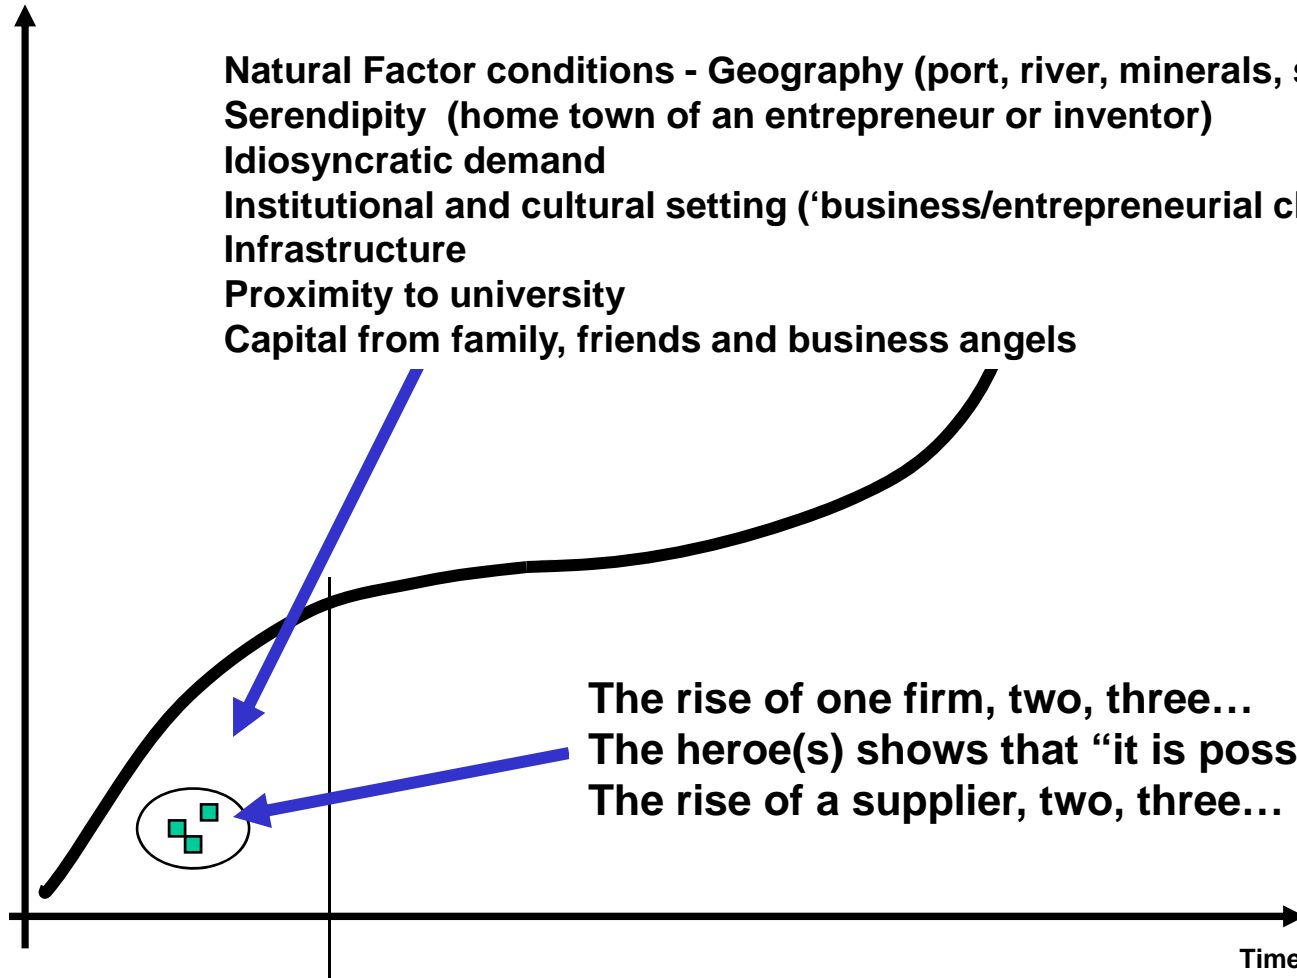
Natural Factor conditions - Geography (port, river, minerals, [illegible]
Serendipity (home town of an entrepreneur or inventor)
Idiosyncratic demand
Institutional and cultural setting (‘business/entrepreneurial c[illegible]
Infrastructure
Proximity to university
Capital from family, friends and business angels

The rise of one firm, two, three…
The heroe(s) shows that “it is poss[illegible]
The rise of a supplier, two, three…

Time